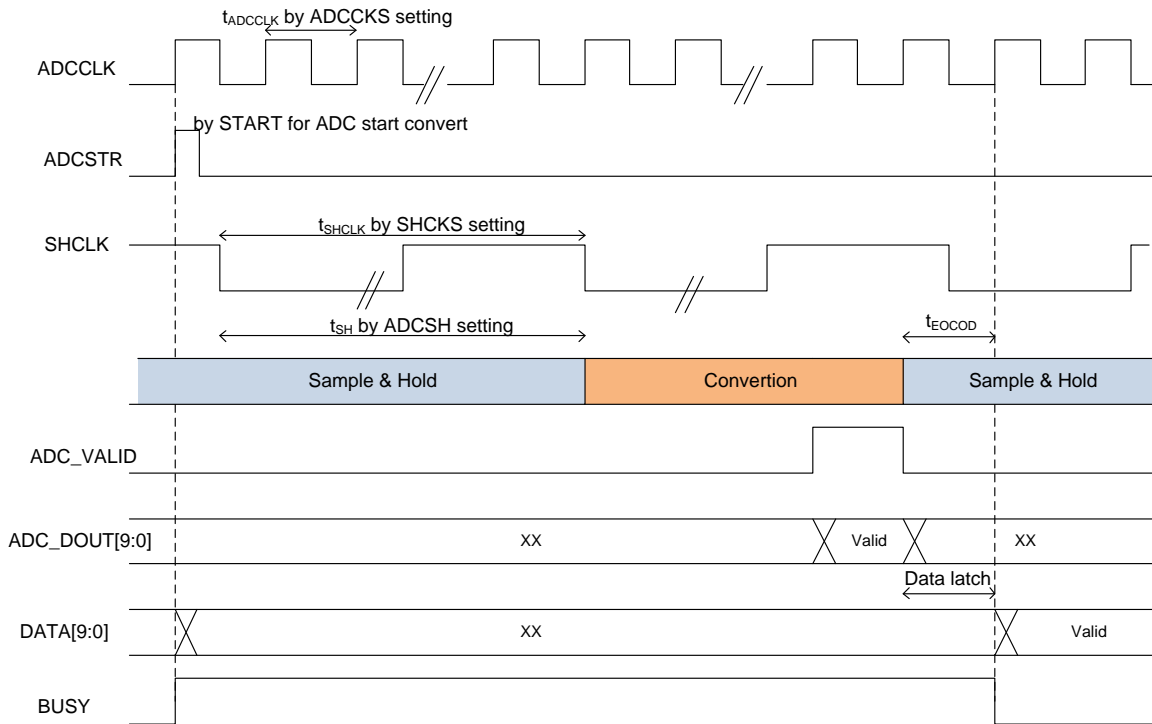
$t_{ADCCLK}$ by ADCCKS setting

ADCCLK

by START for ADC start convert

ADCSTR

$t_{SHCLK}$ by SHCKS setting

SHCLK

$t_{SH}$ by ADCSH setting

$t_{EOCOD}$

Sample & Hold

Convertion

Sample & Hold

ADC_VALID

ADC_DOUT[9:0]

XX

Valid

XX

Data latch

DATA[9:0]

XX

Valid

BUSY